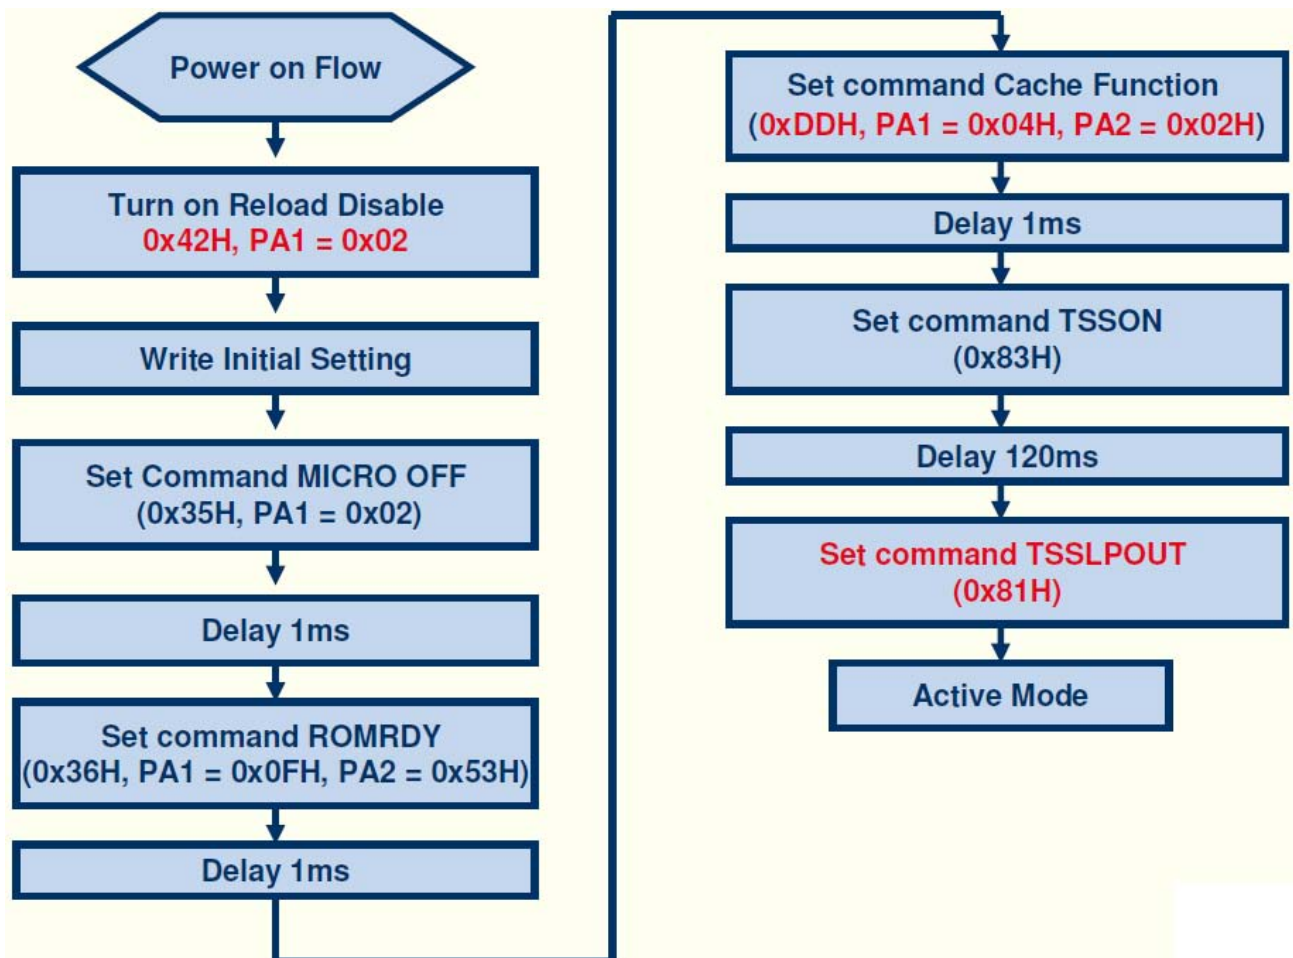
Power on Flow

Turn on Reload Disable
0x42H, PA1 = 0x02

Write Initial Setting

Set Command MICRO OFF
(0x35H, PA1 = 0x02)

Delay 1ms

Set command ROMRDY
(0x36H, PA1 = 0x0FH, PA2 = 0x53H)

Delay 1ms

Set command Cache Function
(0xDDH, PA1 = 0x04H, PA2 = 0x02H)

Delay 1ms

Set command TSSON
(0x83H)

Delay 120ms

Set command TSSLPOUT
(0x81H)

Active Mode